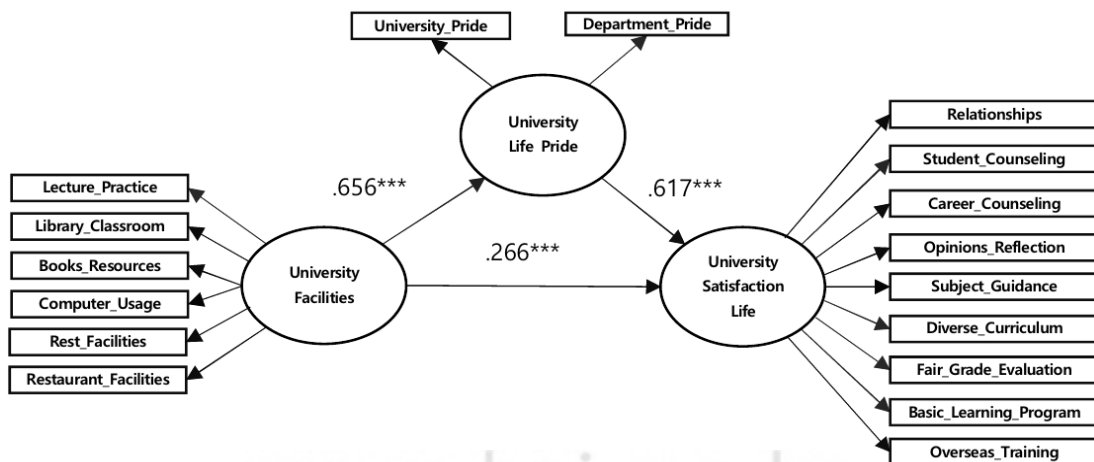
University_Pride

Department_Pride

University Life Pride

Lecture_Practice

Library_Classroom

Books_Resources

Computer_Usage

Rest_Facilities

Restaurant_Facilities

University Facilities

.656***

.266***

.617***

University Satisfaction Life

Relationships

Student_Counseling

Career_Counseling

Opinions_Reflection

Subject_Guidance

Diverse_Curriculum

Fair_Grade_Evaluation

Basic_Learning_Program

Overseas_Training